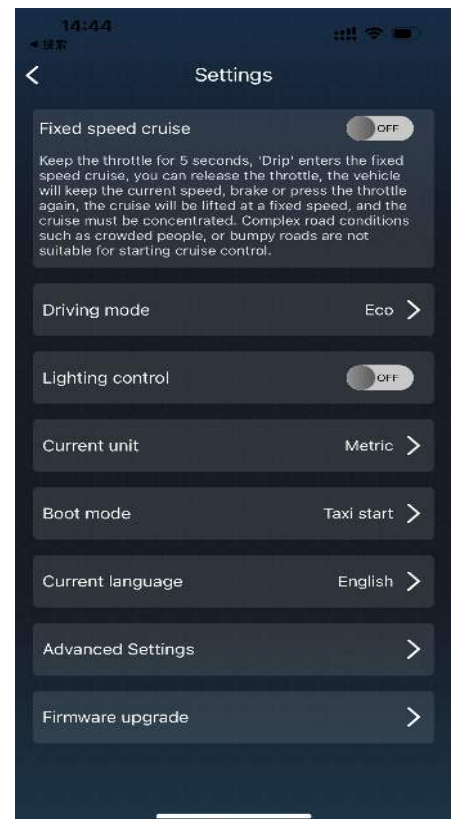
14:44
◀ 搜索

Settings

Fixed speed cruise OFF

Keep the throttle for 5 seconds, 'Drip' enters the fixed speed cruise, you can release the throttle, the vehicle will keep the current speed, brake or press the throttle again, the cruise will be lifted at a fixed speed, and the cruise must be concentrated. Complex road conditions such as crowded people, or bumpy roads are not suitable for starting cruise control.

Driving mode Eco

Lighting control OFF

Current unit Metric

Boot mode Taxi start

Current language English

Advanced Settings

Firmware upgrade